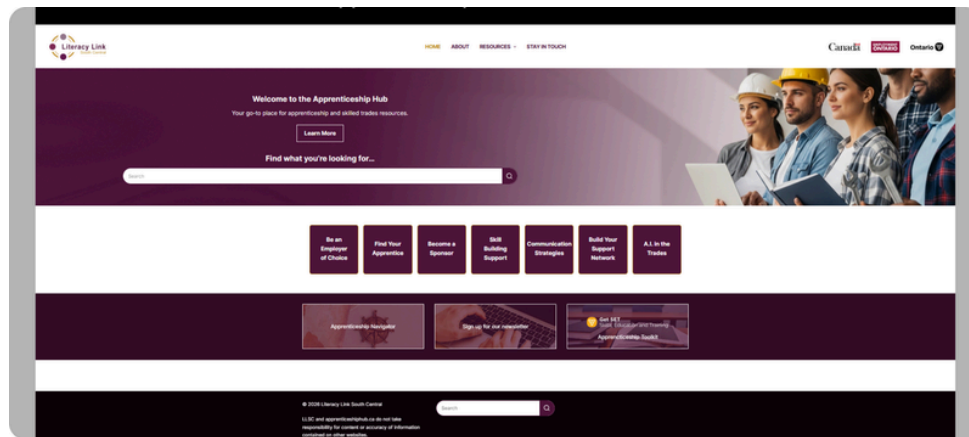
Literacy Link South Central

HOME ABOUT RESOURCES STAY IN TOUCH

Canada EMPLOYMENT ONTARIO Ontario

Welcome to the Apprenticeship Hub

Your go-to place for apprenticeship and skilled trades resources.

Learn More

Find what you're looking for...

Search

Be an Employer of Choice

Find Your Apprentice

Become a Sponsor

Skill Building Support

Communication Strategies

Build Your Support Network

A.I. in the Trades

Apprenticeship Navigator

Sign up for our newsletter

Get SET Skill, Educate and Training

Apprenticeship Toolkit

© 2026 Literacy Link South Central

LLSC and apprenticeshiphub.ca do not take responsibility for content or accuracy of information contained on other websites.

Search